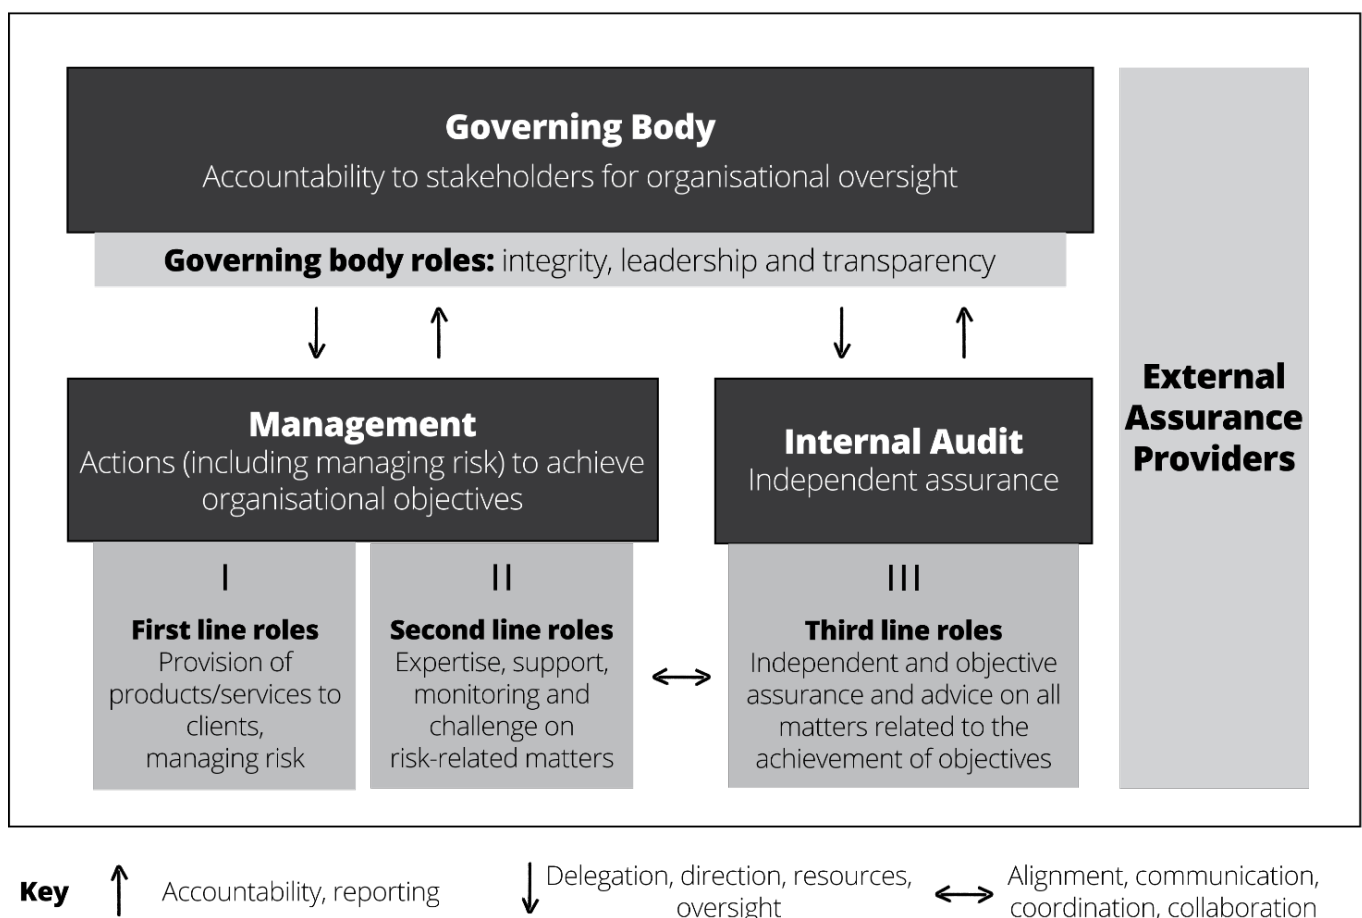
**Governing Body**
Accountability to stakeholders for organisational oversight

**Governing body roles:** integrity, leadership and transparency

**External Assurance Providers**

**Management**
Actions (including managing risk) to achieve organisational objectives

**Internal Audit**
Independent assurance

I
**First line roles**
Provision of products/services to clients, managing risk

II
**Second line roles**
Expertise, support, monitoring and challenge on risk-related matters

III
**Third line roles**
Independent and objective assurance and advice on all matters related to the achievement of objectives

**Key** ↑ Accountability, reporting ↓ Delegation, direction, resources, oversight ↔ Alignment, communication, coordination, collaboration